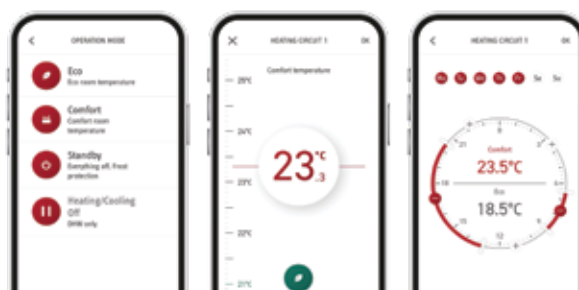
OPERATION MODE

Eco
Eco room temperature

Comfort
Comfort room temperature

Standby
Everything off, frost protection

Heating/Cooling Off
DHW only

HEATING CIRCUIT 1
OK

Comfort temperature

25°C
24°C
23°C
22°C
21°C

23 °C ,3

HEATING CIRCUIT 1
OK

Sa Su

21
18
6
12

Comfort
23.5°C

Eco
18.5°C